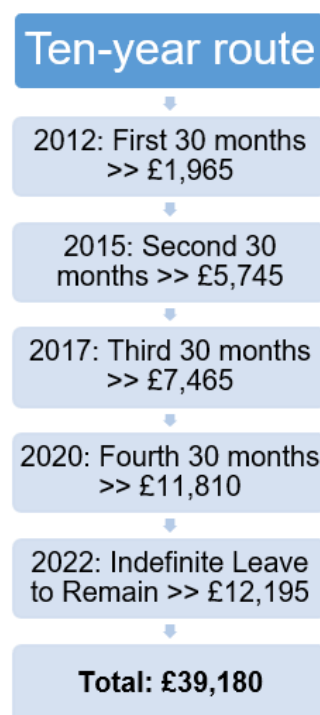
Ten-year route

2012: First 30 months >> £1,965

2015: Second 30 months >> £5,745

2017: Third 30 months >> £7,465

2020: Fourth 30 months >> £11,810

2022: Indefinite Leave to Remain >> £12,195

**Total: £39,180**